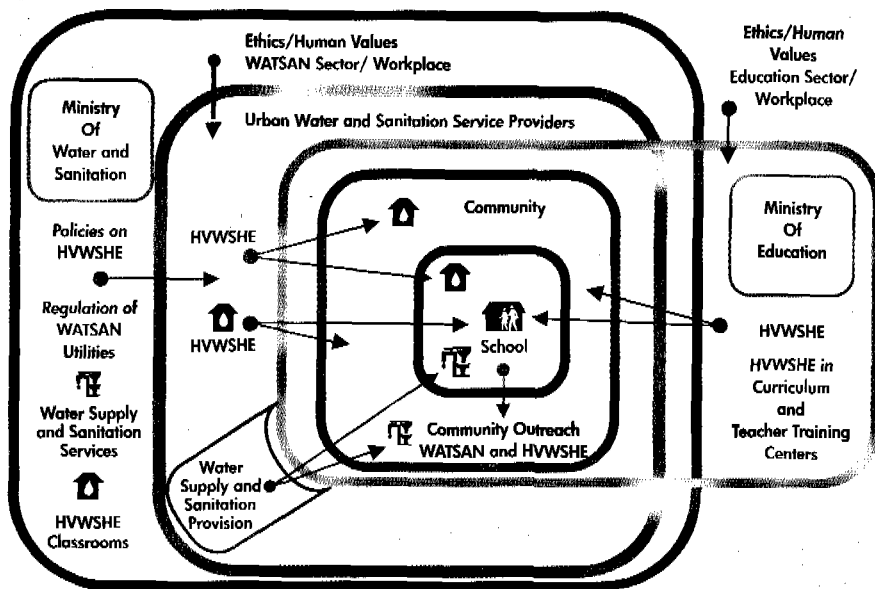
Ethics/Human Values
WATSAN Sector/ Workplace

Ethics/Human Values
Education Sector/ Workplace

Ministry Of Water and Sanitation

Urban Water and Sanitation Service Providers

Community

Ministry Of Education

Policies on HVWSHE

HVWSHE

HVWSHE

School

HVWSHE

Regulation of WATSAN Utilities

HVWSHE in Curriculum and Teacher Training Centers

Water Supply and Sanitation Services

Community Outreach WATSAN and HVWSHE

Water Supply and Sanitation Provision

HVWSHE Classrooms